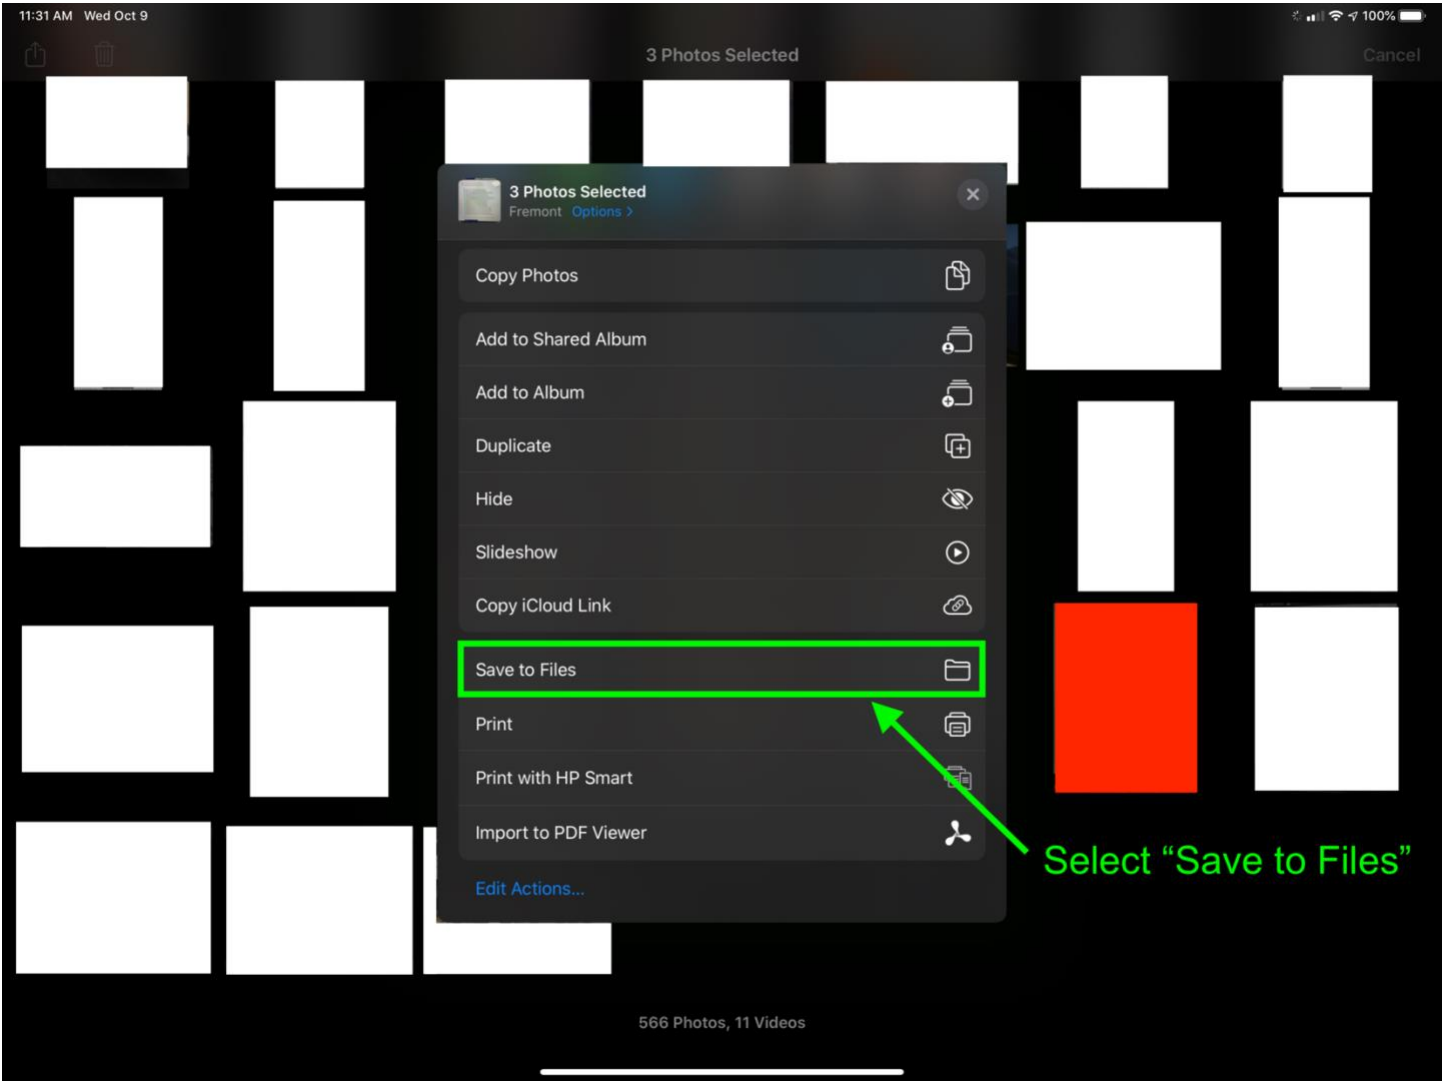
11:31 AM Wed Oct 9

100%

3 Photos Selected

Cancel

3 Photos Selected
Fremont Options >

Copy Photos

Add to Shared Album

Add to Album

Duplicate

Hide

Slideshow

Copy iCloud Link

Save to Files

Print

Print with HP Smart

Import to PDF Viewer

Edit Actions...

Select "Save to Files"

566 Photos, 11 Videos